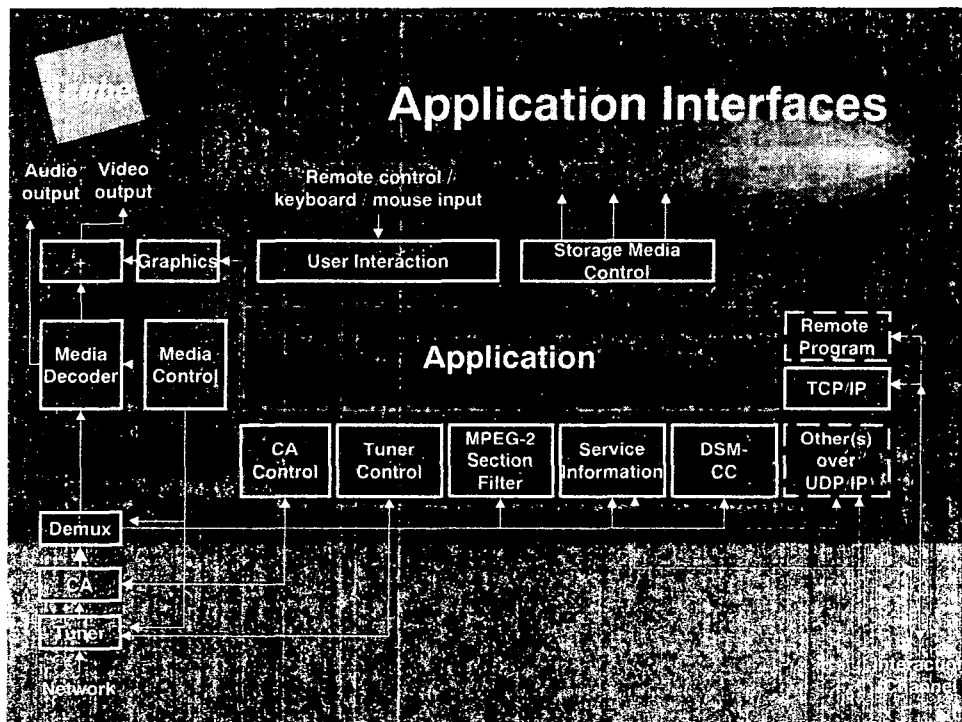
mhp

Application Interfaces

Audio output

Video output

Remote control / keyboard / mouse input

+

Graphics

User Interaction

Storage Media Control

Media Decoder

Media Control

Application

Remote Program

TCP/IP

CA Control

Tuner Control

MPEG-2 Section Filter

Service Information

DSM-CC

Other(s) over UDP/IP

Demux

CA

Tuner

Network

Interaction Channel